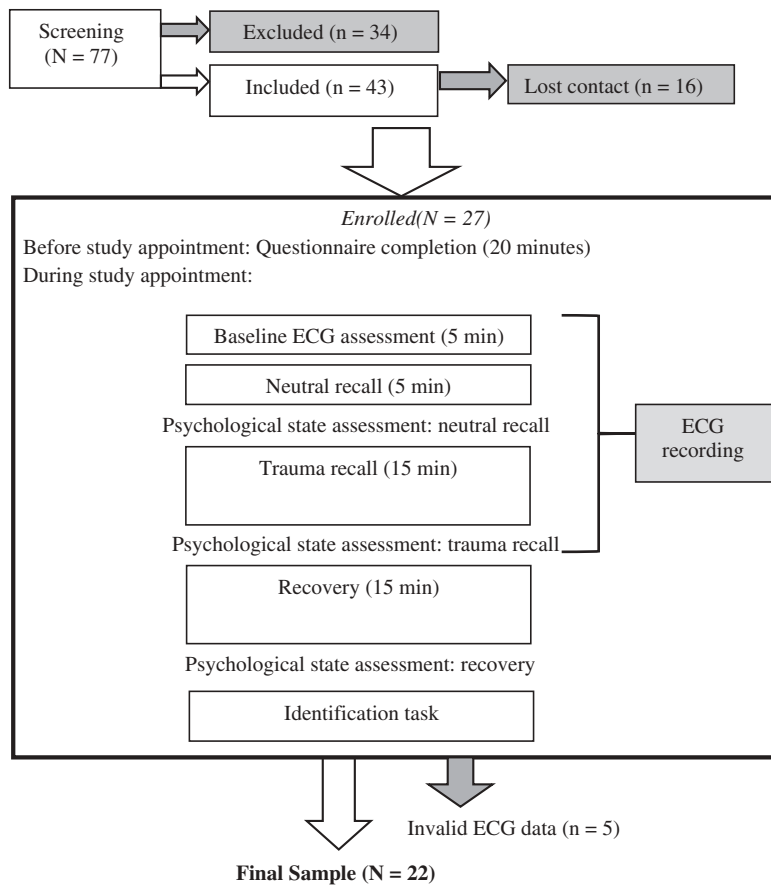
Screening (N = 77)

Excluded (n = 34)

Included (n = 43)

Lost contact (n = 16)

*Enrolled(N = 27)*

Before study appointment: Questionnaire completion (20 minutes)

During study appointment:

Baseline ECG assessment (5 min)

Neutral recall (5 min)

Psychological state assessment: neutral recall

Trauma recall (15 min)

Psychological state assessment: trauma recall

ECG recording

Recovery (15 min)

Psychological state assessment: recovery

Identification task

Invalid ECG data (n = 5)

**Final Sample (N = 22)**